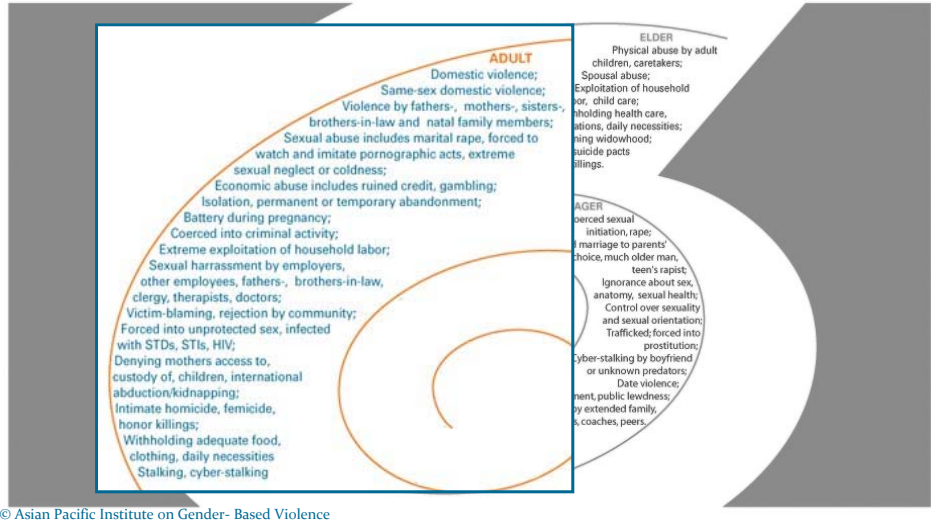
ADULT
Domestic violence;
Same-sex domestic violence;
Violence by fathers-, mothers-, sisters-, brothers-in-law and natal family members;
Sexual abuse includes marital rape, forced to watch and imitate pornographic acts, extreme sexual neglect or coldness;
Economic abuse includes ruined credit, gambling;
Isolation, permanent or temporary abandonment;
Battery during pregnancy;
Coerced into criminal activity;
Extreme exploitation of household labor;
Sexual harrassment by employers, other employees, fathers-, brothers-in-law, clergy, therapists, doctors;
Victim-blaming, rejection by community;
Forced into unprotected sex, infected with STDs, STIs, HIV;
Denying mothers access to, custody of, children, international abduction/kidnapping;
Intimate homicide, femicide, honor killings;
Withholding adequate food, clothing, daily necessities
Stalking, cyber-stalking

ELDER
Physical abuse by adult children, caretakers;
Spousal abuse;
Exploitation of household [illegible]or, child care;
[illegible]holding health care, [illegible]ations, daily necessities;
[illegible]ning widowhood;
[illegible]suicide pacts
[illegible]illings.

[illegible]AGER
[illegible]oerced sexual initiation, rape;
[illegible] marriage to parents' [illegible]hoice, much older man, teen's rapist;
Ignorance about sex, anatomy, sexual health;
Control over sexuality and sexual orientation;
Trafficked; forced into prostitution;
Cyber-stalking by boyfriend or unknown predators;
Date violence;
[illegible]ment, public lewdness;
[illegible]by extended family, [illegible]s, coaches, peers.

© Asian Pacific Institute on Gender- Based Violence